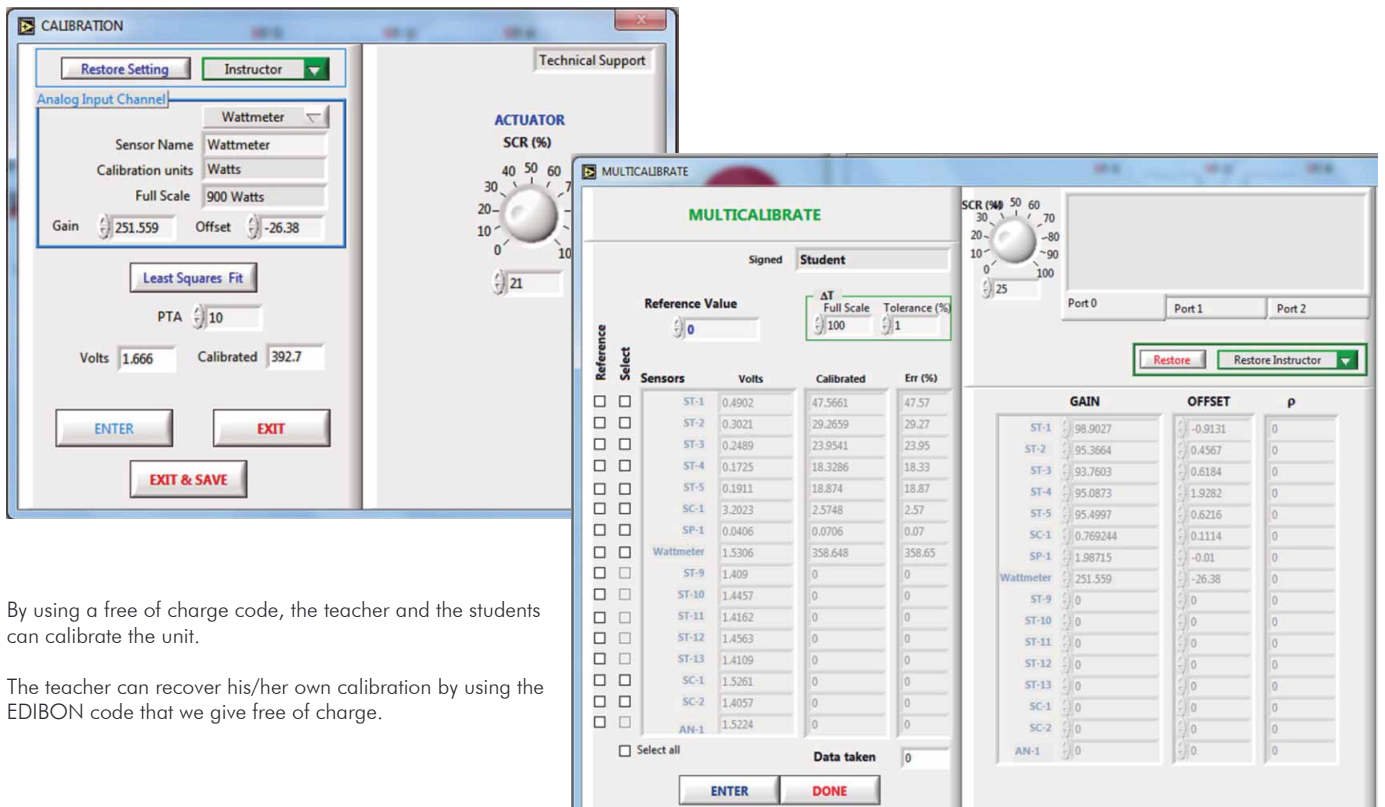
CALIBRATION

Restore Setting
Instructor
Technical Support

Analog Input Channel
Wattmeter
Sensor Name Wattmeter
Calibration units Watts
Full Scale 900 Watts
Gain 251.559 Offset -26.38

Least Squares Fit
PTA 10
Volts 1.666 Calibrated 392.7

ENTER
EXIT
EXIT & SAVE

ACTUATOR
SCR (%)
40 50 60
30
20
10
0
10
21

MULTICALIBRATE

MULTICALIBRATE
Signed Student
Reference Value
0
ΔT
Full Scale Tolerance (%)
100 1

| Reference | Select | Sensors | Volts | Calibrated | Err (%) |
|---|---|---|---|---|---|
| ☐ | ☐ | ST-1 | 0.4902 | 47.5661 | 47.57 |
| ☐ | ☐ | ST-2 | 0.3021 | 29.2659 | 29.27 |
| ☐ | ☐ | ST-3 | 0.2489 | 23.9541 | 23.95 |
| ☐ | ☐ | ST-4 | 0.1725 | 18.3286 | 18.33 |
| ☐ | ☐ | ST-5 | 0.1911 | 18.874 | 18.87 |
| ☐ | ☐ | SC-1 | 3.2023 | 2.5748 | 2.57 |
| ☐ | ☐ | SP-1 | 0.0406 | 0.0706 | 0.07 |
| ☐ | ☐ | Wattmeter | 1.5306 | 358.648 | 358.65 |
| ☐ | ☐ | ST-9 | 1.409 | 0 | 0 |
| ☐ | ☐ | ST-10 | 1.4457 | 0 | 0 |
| ☐ | ☐ | ST-11 | 1.4162 | 0 | 0 |
| ☐ | ☐ | ST-12 | 1.4563 | 0 | 0 |
| ☐ | ☐ | ST-13 | 1.4109 | 0 | 0 |
| ☐ | ☐ | SC-1 | 1.5261 | 0 | 0 |
| ☐ | ☐ | SC-2 | 1.4057 | 0 | 0 |
| ☐ | ☐ | AN-1 | 1.5224 | 0 | 0 |

☐ Select all
Data taken 0
ENTER
DONE

SCR (%) 40 50 60
30 70
20 80
10 90
0 100
25

Port 0 Port 1 Port 2

Restore
Restore Instructor

| | GAIN | OFFSET | ρ |
|---|---|---|---|
| ST-1 | 98.9027 | -0.9131 | 0 |
| ST-2 | 95.3664 | 0.4567 | 0 |
| ST-3 | 93.7603 | 0.6184 | 0 |
| ST-4 | 95.0873 | 1.9282 | 0 |
| ST-5 | 95.4997 | 0.6216 | 0 |
| SC-1 | 0.769244 | 0.1114 | 0 |
| SP-1 | 1.98715 | -0.01 | 0 |
| Wattmeter | 251.559 | -26.38 | 0 |
| ST-9 | 0 | 0 | 0 |
| ST-10 | 0 | 0 | 0 |
| ST-11 | 0 | 0 | 0 |
| ST-12 | 0 | 0 | 0 |
| ST-13 | 0 | 0 | 0 |
| SC-1 | 0 | 0 | 0 |
| SC-2 | 0 | 0 | 0 |
| AN-1 | 0 | 0 | 0 |

By using a free of charge code, the teacher and the students can calibrate the unit.

The teacher can recover his/her own calibration by using the EDIBON code that we give free of charge.